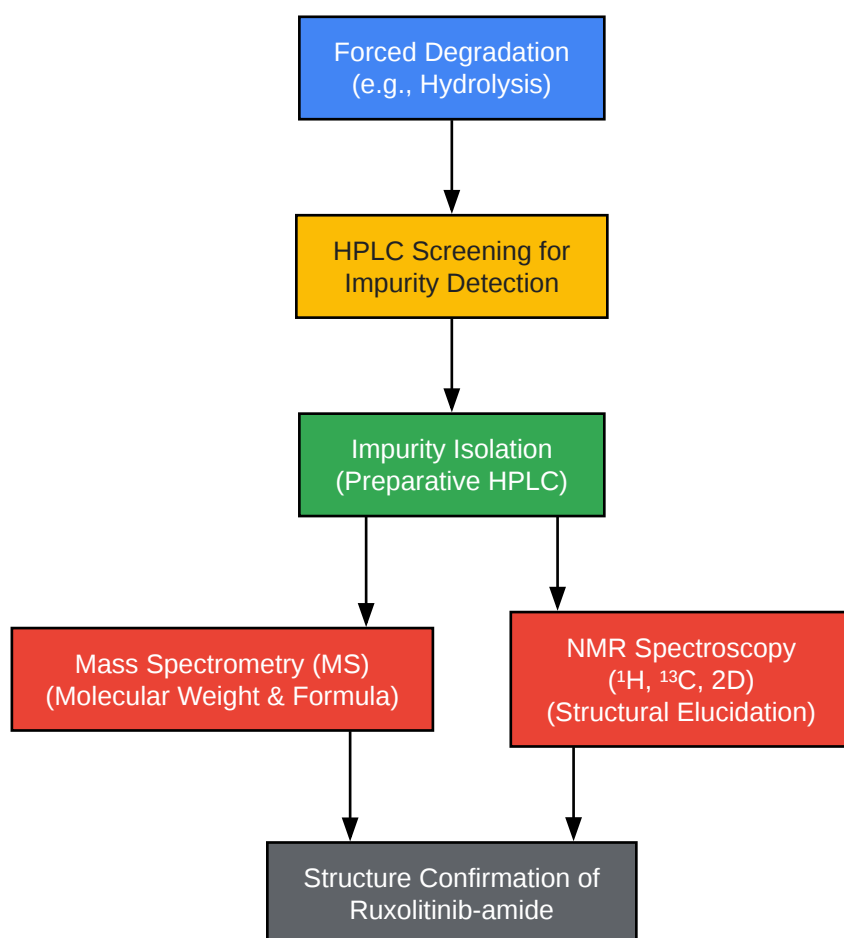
Forced Degradation
(e.g., Hydrolysis)

HPLC Screening for
Impurity Detection

Impurity Isolation
(Preparative HPLC)

Mass Spectrometry (MS)
(Molecular Weight & Formula)

NMR Spectroscopy
($^1$H, $^{13}$C, 2D)
(Structural Elucidation)

Structure Confirmation of
Ruxolitinib-amide